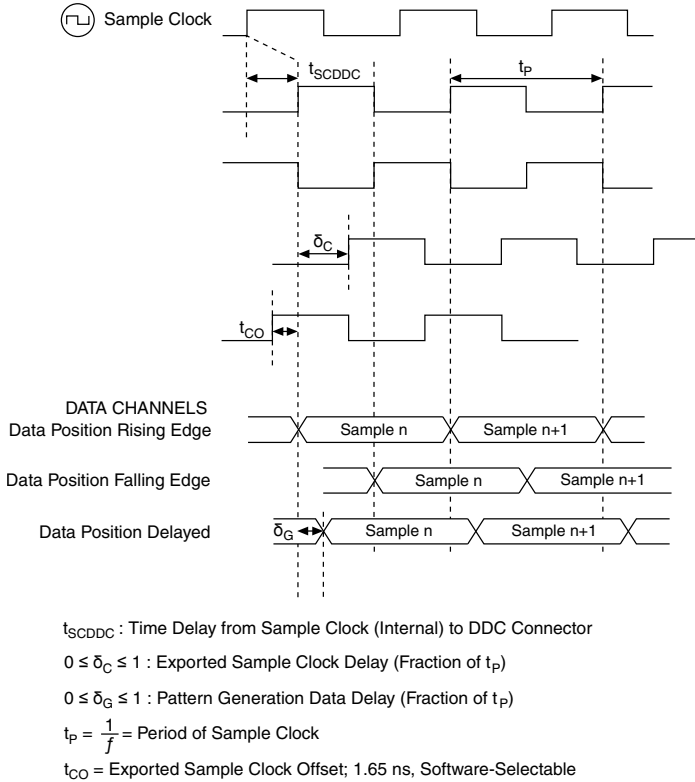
Sample Clock

$t_{SCDDC}$

$t_P$

$\delta_C$

$t_{CO}$

DATA CHANNELS
Data Position Rising Edge

Sample n

Sample n+1

Data Position Falling Edge

Sample n

Sample n+1

Data Position Delayed

$\delta_G$

Sample n

Sample n+1

$t_{SCDDC}$ : Time Delay from Sample Clock (Internal) to DDC Connector

$0 \leq \delta_C \leq 1$ : Exported Sample Clock Delay (Fraction of $t_P$)

$0 \leq \delta_G \leq 1$ : Pattern Generation Data Delay (Fraction of $t_P$)

$t_P = \frac{1}{f}$ = Period of Sample Clock

$t_{CO}$ = Exported Sample Clock Offset; 1.65 ns, Software-Selectable